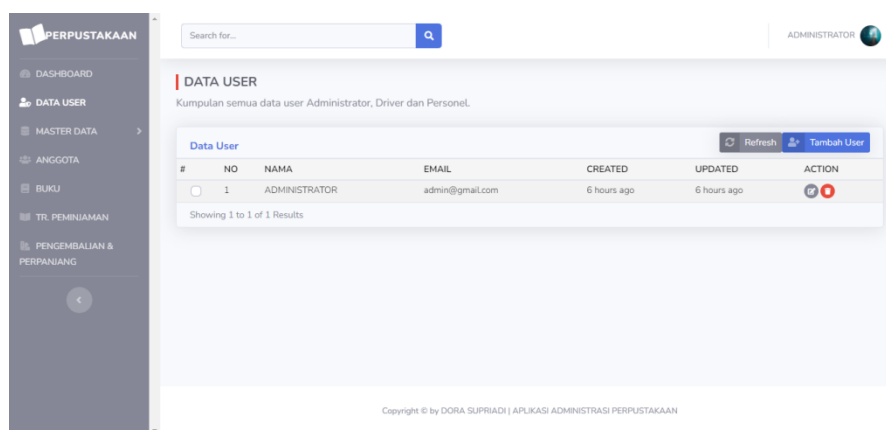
PERPUSTAKAAN

DASHBOARD
DATA USER
MASTER DATA
ANGGOTA
BUKU
TR. PEMINJAMAN
PENGEMBALIAN & PERPANJANG

Search for...

ADMINISTRATOR

DATA USER

Kumpulan semua data user Administrator, Driver dan Personel.

Data User

Refresh Tambah User

| # | NO | NAMA | EMAIL | CREATED | UPDATED | ACTION |
|---|---|---|---|---|---|---|
|  | 1 | ADMINISTRATOR | admin@gmail.com | 6 hours ago | 6 hours ago |  |

Showing 1 to 1 of 1 Results

Copyright © by DORA SUPRIADI | APLIKASI ADMINISTRASI PERPUSTAKAAN